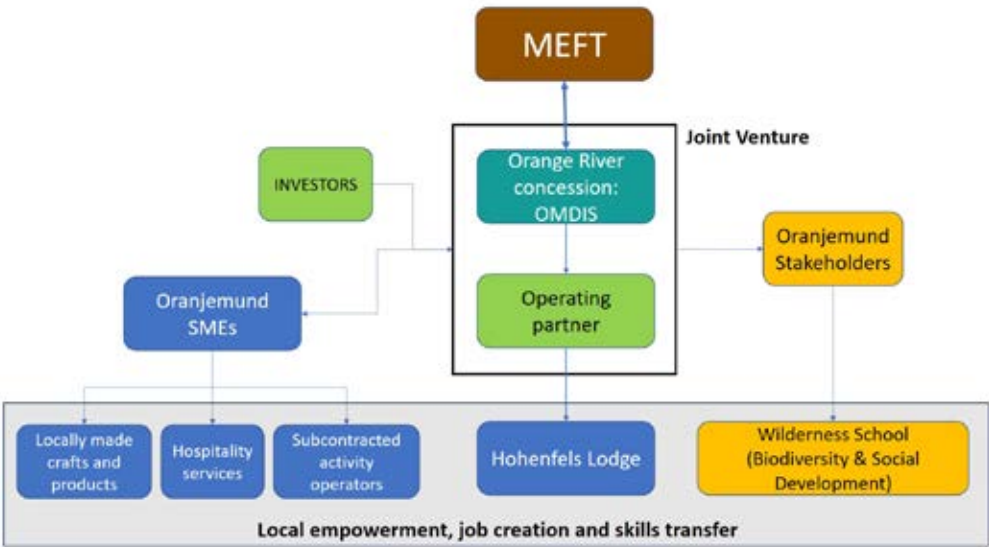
MEFT

Joint Venture

INVESTORS

Orange River concession: OMDIS

Operating partner

Oranjemund Stakeholders

Oranjemund SMEs

Locally made crafts and products

Hospitality services

Subcontracted activity operators

Hohenfels Lodge

Wilderness School (Biodiversity & Social Development)

Local empowerment, job creation and skills transfer